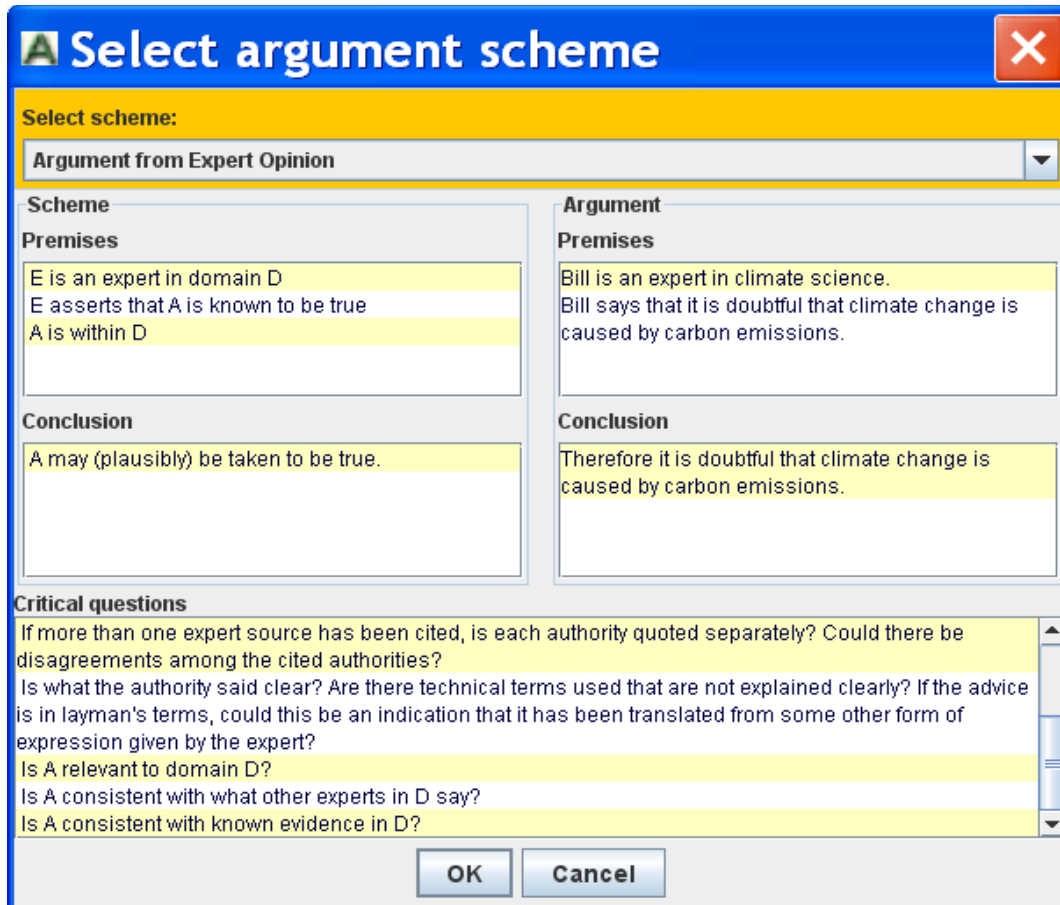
Select argument scheme

Select scheme:

Argument from Expert Opinion

Scheme

Premises

E is an expert in domain D
E asserts that A is known to be true
A is within D

Conclusion

A may (plausibly) be taken to be true.

Argument

Premises

Bill is an expert in climate science.
Bill says that it is doubtful that climate change is caused by carbon emissions.

Conclusion

Therefore it is doubtful that climate change is caused by carbon emissions.

Critical questions

If more than one expert source has been cited, is each authority quoted separately? Could there be disagreements among the cited authorities?
Is what the authority said clear? Are there technical terms used that are not explained clearly? If the advice is in layman's terms, could this be an indication that it has been translated from some other form of expression given by the expert?
Is A relevant to domain D?
Is A consistent with what other experts in D say?
Is A consistent with known evidence in D?

OK Cancel